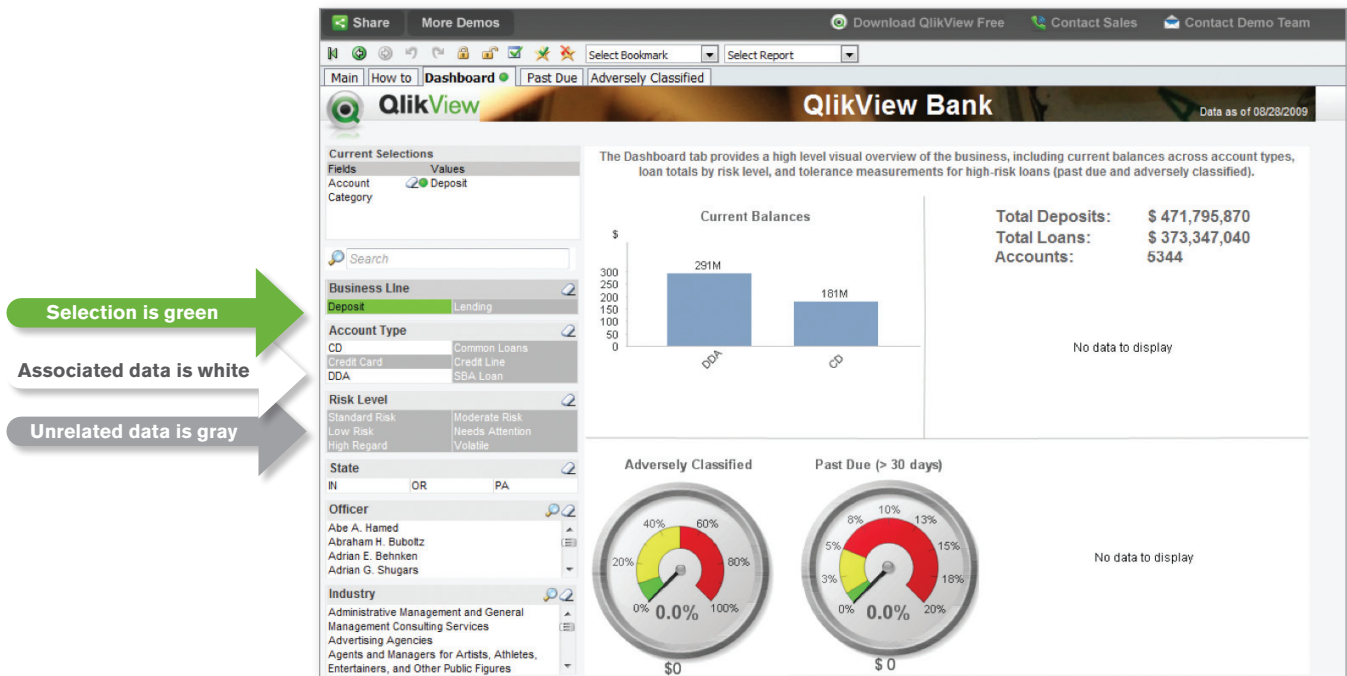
Selection is green

Associated data is white

Unrelated data is gray

Share More Demos Download QlikView Free Contact Sales Contact Demo Team

Select Bookmark Select Report

Main How to Dashboard Past Due Adversely Classified

QlikView QlikView Bank Data as of 08/28/2009

Current Selections

| Fields | Values |
|---|---|
| Account | Deposit |
| Category | |

Search

Business Line

Deposit Lending

Account Type

CD Common Loans
Credit Card Credit Line
DDA SBA Loan

Risk Level

Standard Risk Moderate Risk
Low Risk Needs Attention
High Regard Volatile

State

IN OR PA

Officer

Abe A. Hamed
Abraham H. Buboltz
Adrian E. Behnken
Adrian G. Shugars

Industry

Administrative Management and General Management Consulting Services
Advertising Agencies
Agents and Managers for Artists, Athletes, Entertainers, and Other Public Figures

The Dashboard tab provides a high level visual overview of the business, including current balances across account types, loan totals by risk level, and tolerance measurements for high-risk loans (past due and adversely classified).

Current Balances

$

300 250 200 150 100 50 0

291M 181M

DDA CD

Total Deposits: $ 471,795,870
Total Loans: $ 373,347,040
Accounts: 5344

No data to display

Adversely Classified

0% 20% 40% 60% 80% 100%

0.0%

$0

Past Due (> 30 days)

0% 3% 5% 8% 10% 13% 15% 18% 20%

0.0%

$ 0

No data to display